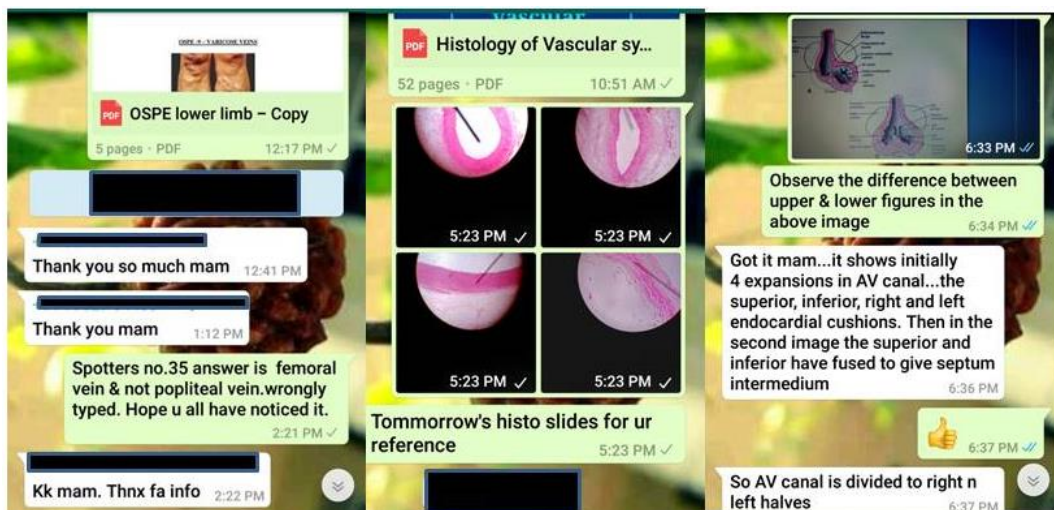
OSPE - 9 - VARICOSE VEINS

OSPE lower limb – Copy

5 pages · PDF 12:17 PM

Thank you so much mam 12:41 PM

Thank you mam 1:12 PM

Spotters no.35 answer is femoral vein & not popliteal vein.wrongly typed. Hope u all have noticed it.

2:21 PM

Kk mam. Thnx fa info 2:22 PM

Vascular

Histology of Vascular sy...

52 pages · PDF 10:51 AM

5:23 PM

5:23 PM

5:23 PM

5:23 PM

Tommorrow's histo slides for ur reference

5:23 PM

6:33 PM

Observe the difference between upper & lower figures in the above image

6:34 PM

Got it mam...it shows initially 4 expansions in AV canal...the superior, inferior, right and left endocardial cushions. Then in the second image the superior and inferior have fused to give septum intermedium

6:36 PM

6:37 PM

So AV canal is divided to right n left halves

6:37 PM